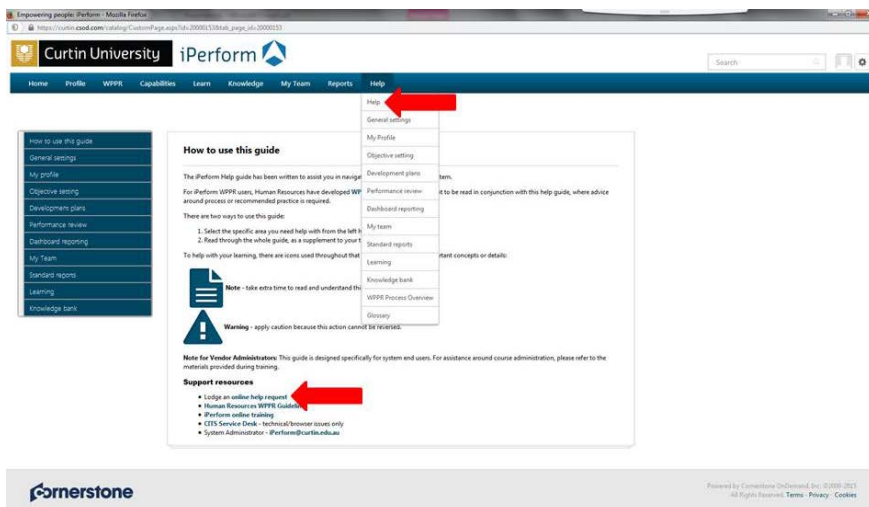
Empowering people: iPerform - Mozilla Firefox
https://curtin.csod.com/catalog/CustomPage.aspx?id=20000153&tab_page_id=20000153

Curtin University iPerform

Search

Home Profile WPPR Capabilities Learn Knowledge My Team Reports Help

Help
General settings
My Profile
Objective setting
Development plans
Performance review
Dashboard reporting
My team
Standard reports
Learning
Knowledge bank
WPPR Process Overview
Glossary

How to use this guide
General settings
My profile
Objective setting
Development plans
Performance review
Dashboard reporting
My Team
Standard reports
Learning
Knowledge bank

How to use this guide

The iPerform Help guide has been written to assist you in navigat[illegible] tem.

For iPerform WPPR users, Human Resources have developed WP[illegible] t to be read in conjunction with this help guide, where advice around process or recommended practice is required.

There are two ways to use this guide:

1. Select the specific area you need help with from the left h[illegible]
2. Read through the whole guide, as a supplement to your t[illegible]

To help with your learning, there are icons used throughout that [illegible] tant concepts or details:

Note - take extra time to read and understand thi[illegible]

Warning - apply caution because this action cannot be reversed.

Note for Vendor Administrators: This guide is designed specifically for system end users. For assistance around course administration, please refer to the materials provided during training.

Support resources

• Lodge an online help request
• Human Resources WPPR Guideli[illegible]
• iPerform online training
• CITS Service Desk - technical/browser issues only
• System Administrator - iPerform@curtin.edu.au

cornerstone

Powered by Cornerstone OnDemand, Inc. ©2000-2015
All Rights Reserved. Terms - Privacy - Cookies